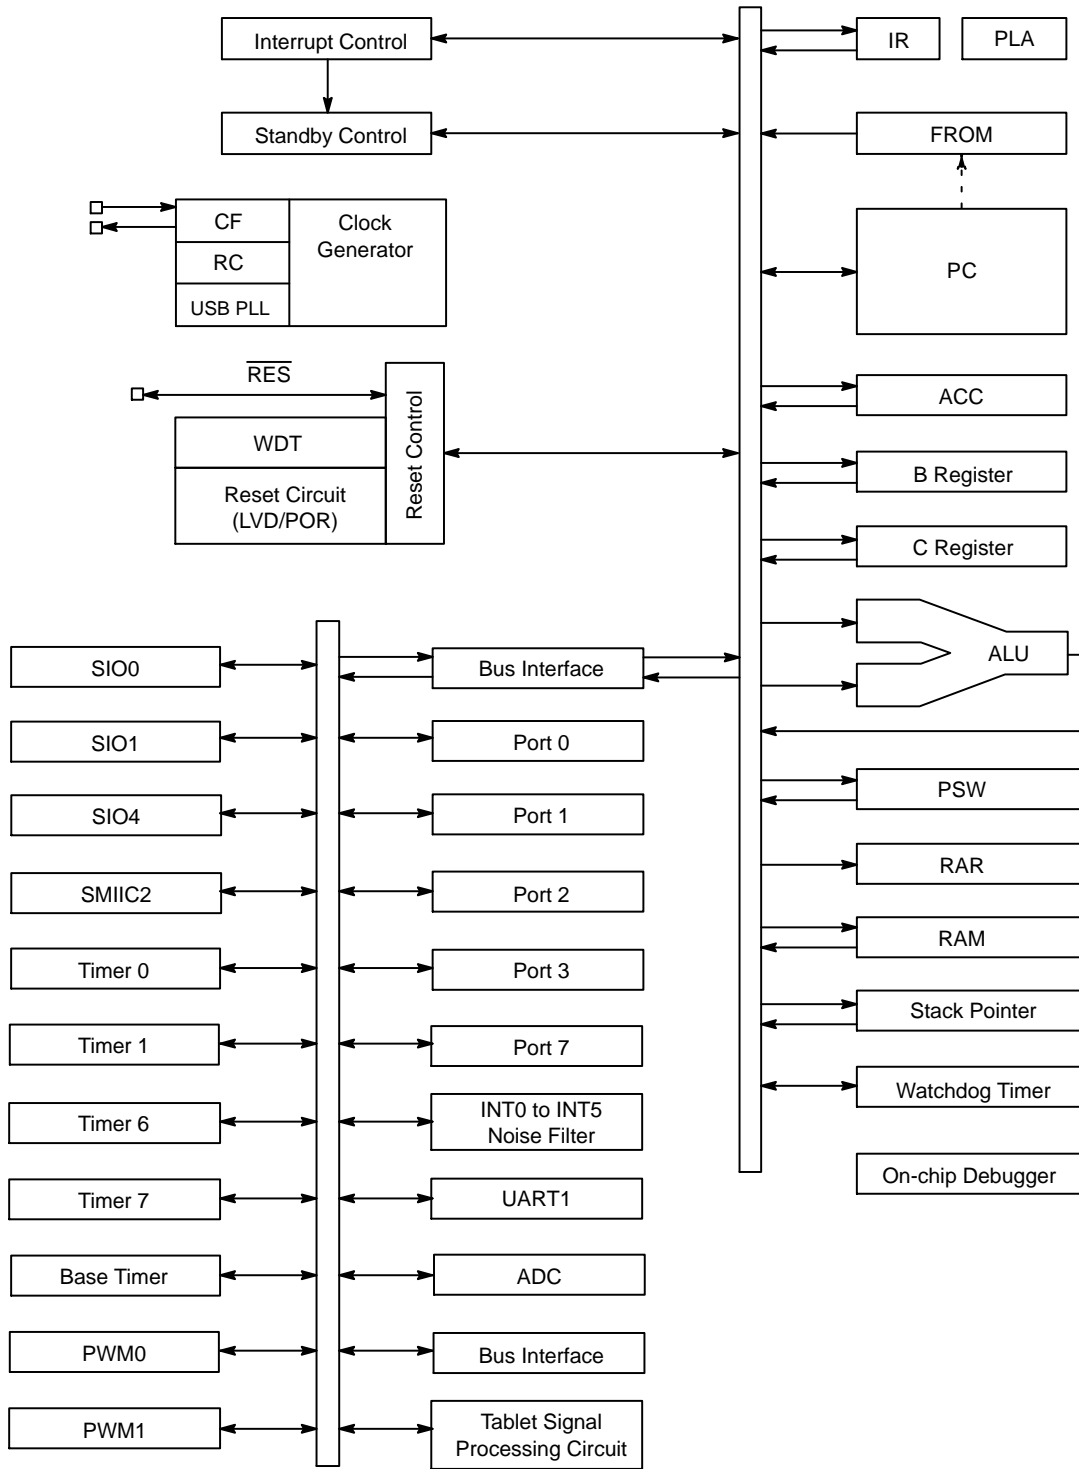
Interrupt Control

Standby Control

CF
RC
USB PLL
Clock Generator

$\overline{RES}$

WDT
Reset Circuit (LVD/POR)
Reset Control

IR
PLA
FROM
PC
ACC
B Register
C Register
ALU
PSW
RAR
RAM
Stack Pointer
Watchdog Timer
On-chip Debugger

SIO0
SIO1
SIO4
SMIIC2
Timer 0
Timer 1
Timer 6
Timer 7
Base Timer
PWM0
PWM1

Bus Interface
Port 0
Port 1
Port 2
Port 3
Port 7
INT0 to INT5 Noise Filter
UART1
ADC
Bus Interface
Tablet Signal Processing Circuit